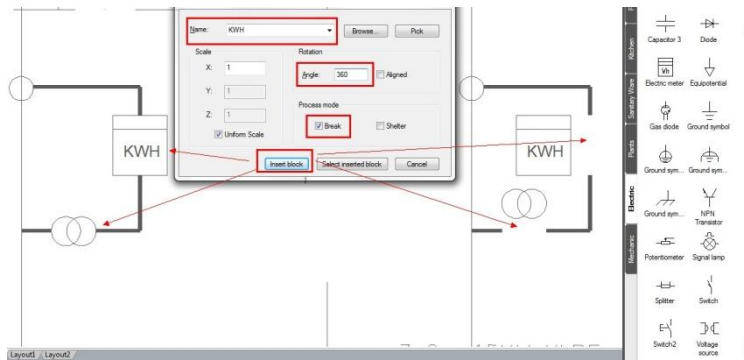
Name: KWH

Browse...

Pick

Scale

X: 1

Y: 1

Z: 1

Uniform Scale

Rotation

Angle: 360

Aligned

Process mode

Break

Shelter

Insert block

Select inserted block

Cancel

KWH

KWH

Kitchen

Sanitary Ware

Plants

Electric

Mechanic

Capacitor 3

Diode

Vh

Electric meter

Equipotential

Gas diode

Ground symbol

Ground sym...

Ground sym...

Ground sym...

NPN Transistor

Potentiometer

Signal lamp

Splitter

Switch

Switch2

Voltage source

Layout1 Layout2